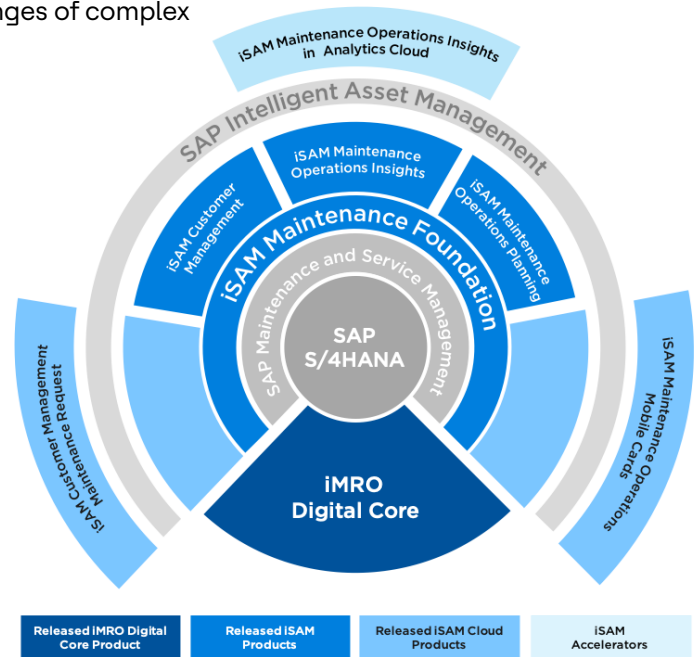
ges of complex

iSAM Maintenance Operations Insights in Analytics Cloud

SAP Intelligent Asset Management

iSAM Maintenance Operations Insights

iSAM Customer Management

iSAM Maintenance Operations Planning

iSAM Maintenance Foundation

SAP Maintenance and Service Management

SAP S/4HANA

iSAM Customer Management Maintenance Request

iSAM Maintenance Operations Mobile Cards

iMRO Digital Core

| Released iMRO Digital Core Product | Released iSAM Products | Released iSAM Cloud Products | iSAM Accelerators |
|---|---|---|---|